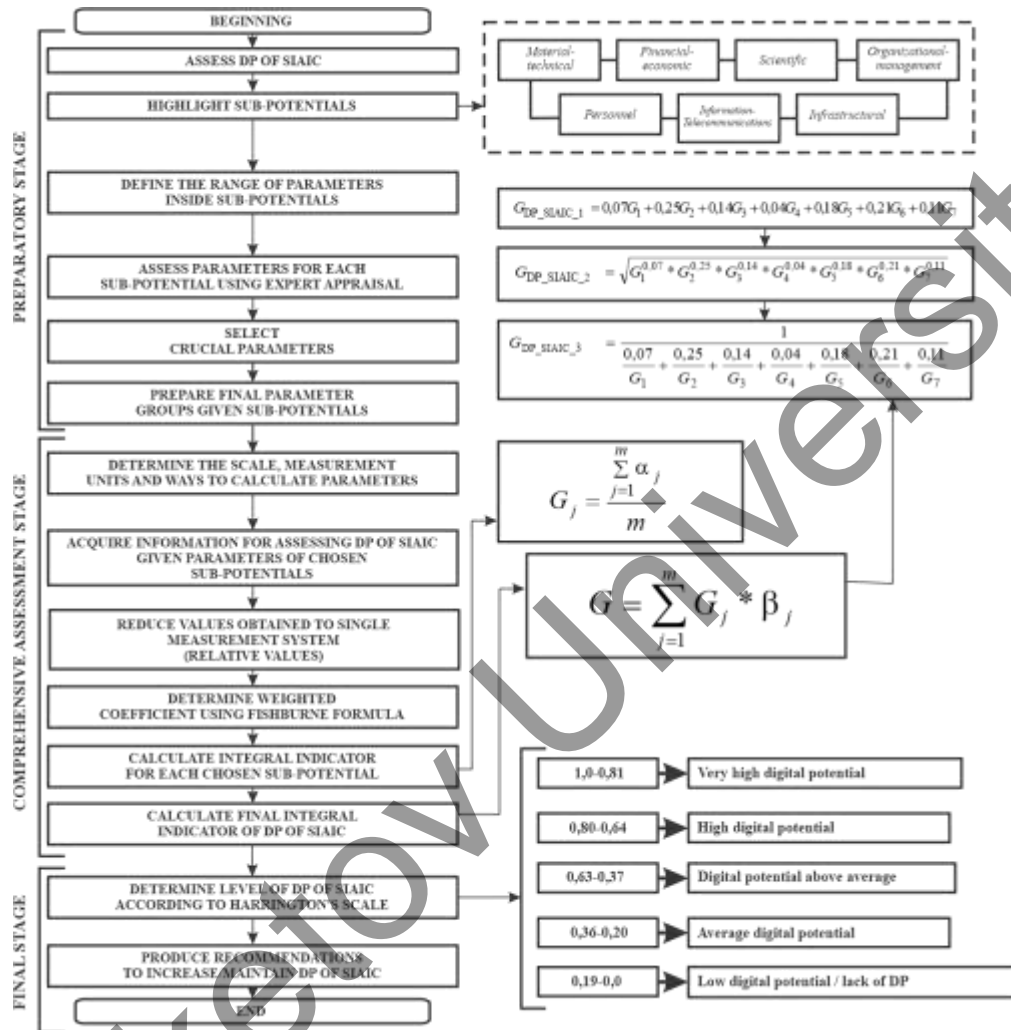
BEGINNING

ASSESS DP OF SIAIC

HIGHLIGHT SUB-POTENTIALS

Material-technical

Financial-economic

Scientific

Organizational-management

Personnel

Information-Telecommunications

Infrastructural

PREPARATORY STAGE

DEFINE THE RANGE OF PARAMETERS INSIDE SUB-POTENTIALS

$G_{DP\_SIAIC\_1} = 0{,}07G_1 + 0{,}25G_2 + 0{,}14G_3 + 0{,}04G_4 + 0{,}18G_5 + 0{,}21G_6 + 0{,}11G_7$

ASSESS PARAMETERS FOR EACH SUB-POTENTIAL USING EXPERT APPRAISAL

$G_{DP\_SIAIC\_2} = \sqrt{G_1^{0,07} * G_2^{0,25} * G_3^{0,14} * G_4^{0,04} * G_5^{0,18} * G_6^{0,21} * G_7^{0,11}}$

SELECT CRUCIAL PARAMETERS

$G_{DP\_SIAIC\_3} = \frac{1}{\frac{0,07}{G_1} + \frac{0,25}{G_2} + \frac{0,14}{G_3} + \frac{0,04}{G_4} + \frac{0,18}{G_5} + \frac{0,21}{G_6} + \frac{0,11}{G_7}}$

PREPARE FINAL PARAMETER GROUPS GIVEN SUB-POTENTIALS

COMPREHENSIVE ASSESSMENT STAGE

DETERMINE THE SCALE, MEASUREMENT UNITS AND WAYS TO CALCULATE PARAMETERS

$G_j = \frac{\sum_{j=1}^{m} \alpha_j}{m}$

ACQUIRE INFORMATION FOR ASSESSING DP OF SIAIC GIVEN PARAMETERS OF CHOSEN SUB-POTENTIALS

$G = \sum_{j=1}^{m} G_j * \beta_j$

REDUCE VALUES OBTAINED TO SINGLE MEASUREMENT SYSTEM (RELATIVE VALUES)

DETERMINE WEIGHTED COEFFICIENT USING FISHBURNE FORMULA

CALCULATE INTEGRAL INDICATOR FOR EACH CHOSEN SUB-POTENTIAL

1,0-0,81 Very high digital potential

CALCULATE FINAL INTEGRAL INDICATOR OF DP OF SIAIC

0,80-0,64 High digital potential

FINAL STAGE

DETERMINE LEVEL OF DP OF SIAIC ACCORDING TO HARRINGTON'S SCALE

0,63-0,37 Digital potential above average

0,36-0,20 Average digital potential

PRODUCE RECOMMENDATIONS TO INCREASE/MAINTAIN DP OF SIAIC

0,19-0,0 Low digital potential / lack of DP

END

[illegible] University